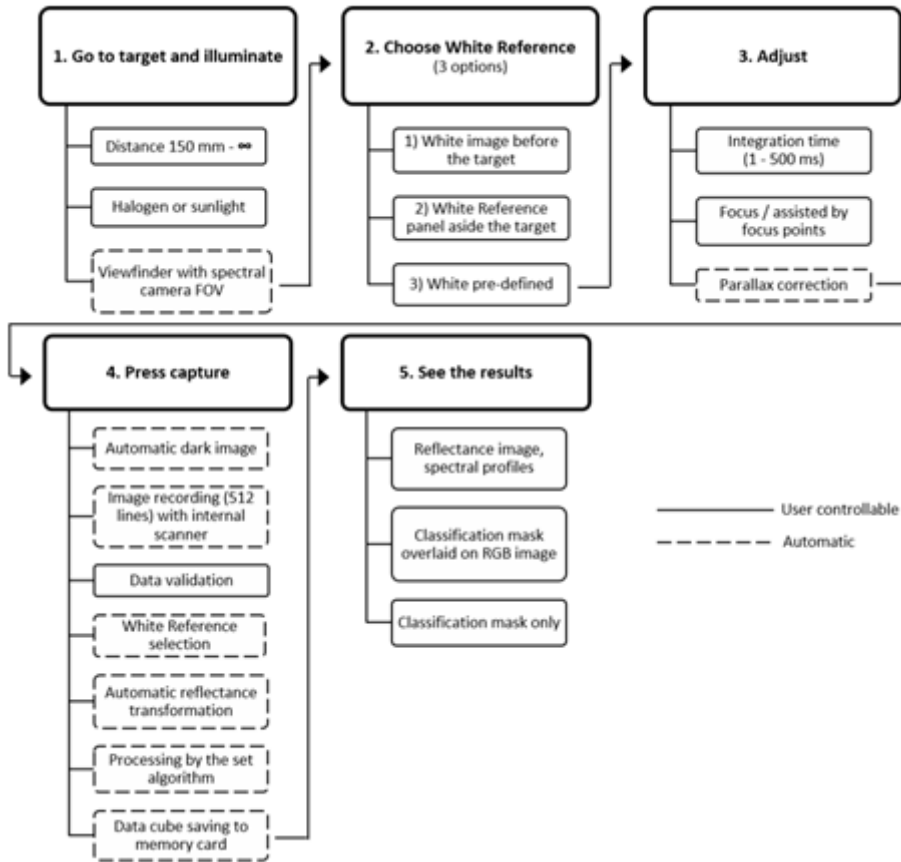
1. Go to target and illuminate

Distance 150 mm - ∞

Halogen or sunlight

Viewfinder with spectral camera FOV

2. Choose White Reference (3 options)

1) White image before the target

2) White Reference panel aside the target

3) White pre-defined

3. Adjust

Integration time (1 - 500 ms)

Focus / assisted by focus points

Parallax correction

4. Press capture

Automatic dark image

Image recording (512 lines) with internal scanner

Data validation

White Reference selection

Automatic reflectance transformation

Processing by the set algorithm

Data cube saving to memory card

5. See the results

Reflectance image, spectral profiles

Classification mask overlaid on RGB image

Classification mask only

User controllable

Automatic